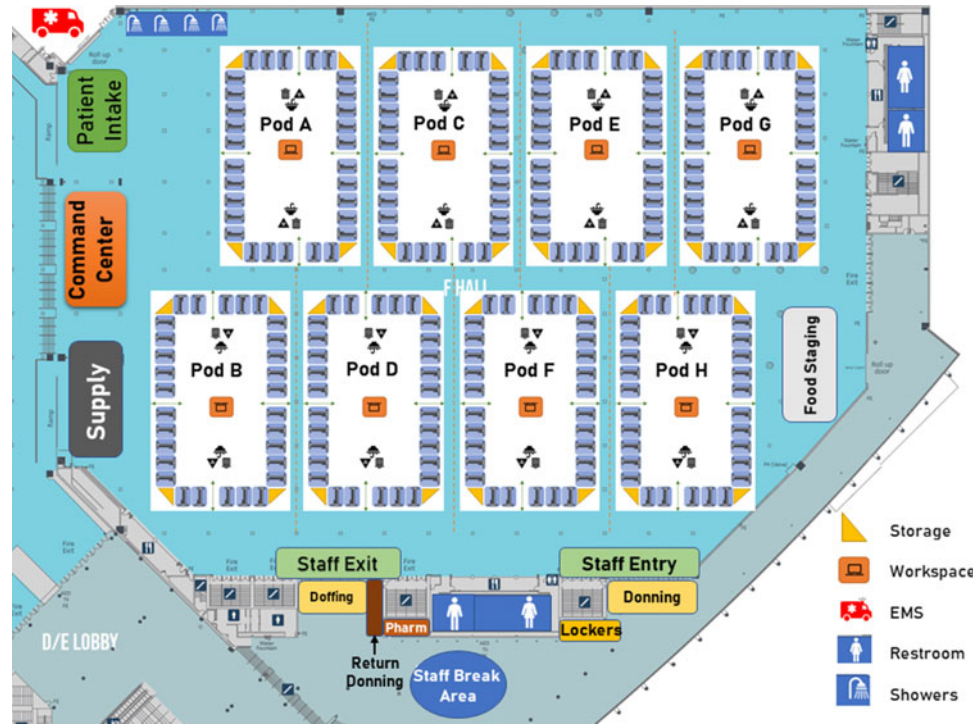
Patient Intake

Command Center

Supply

Pod A

Pod C

Pod E

Pod G

F HALL

Pod B

Pod D

Pod F

Pod H

Food Staging

Staff Exit

Staff Entry

Doffing

Donning

Pharm

Lockers

Return Donning

Staff Break Area

D/E LOBBY

Storage

Workspace

EMS

Restroom

Showers